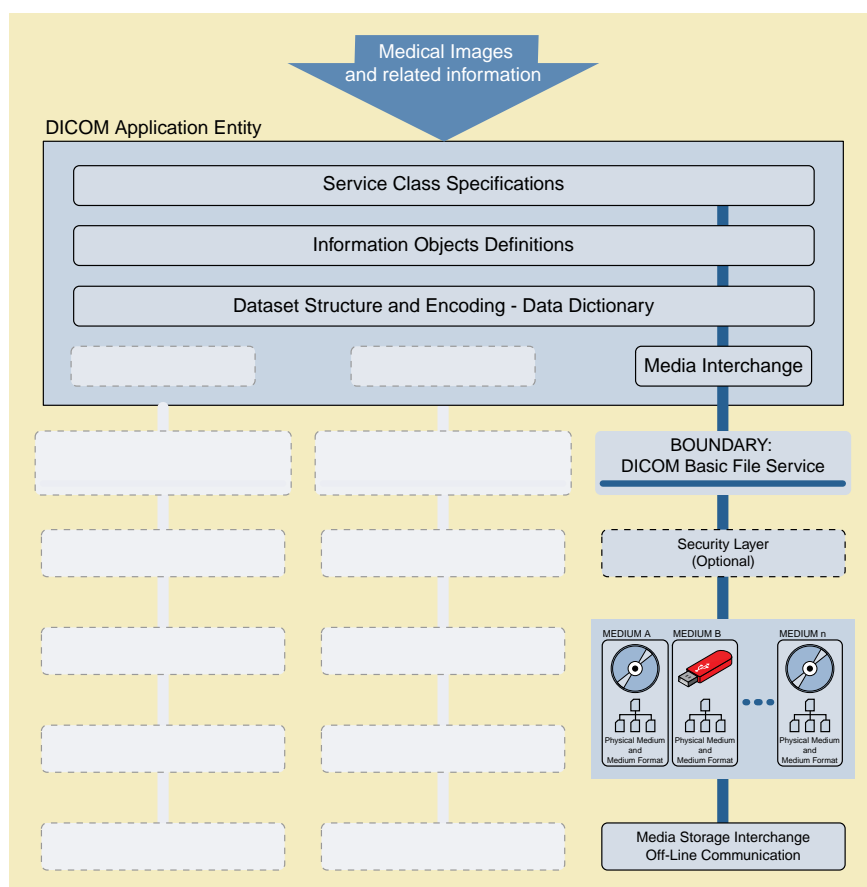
Medical Images and related information

DICOM Application Entity

Service Class Specifications

Information Objects Definitions

Dataset Structure and Encoding - Data Dictionary

Media Interchange

BOUNDARY:
DICOM Basic File Service

Security Layer
(Optional)

MEDIUM A

MEDIUM B

MEDIUM n

Physical Medium and Medium Format

Physical Medium and Medium Format

Physical Medium and Medium Format

Media Storage Interchange
Off-Line Communication